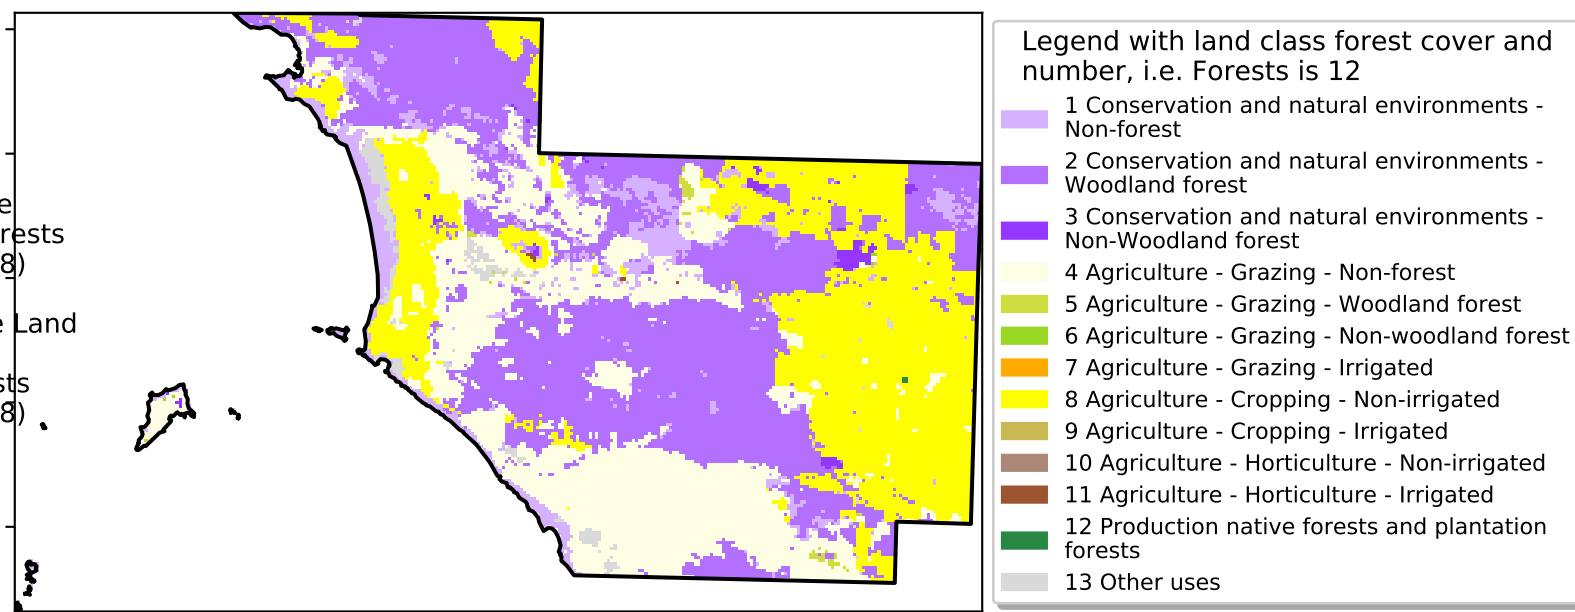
e
rests
8)

e Land

sts
8)

Legend with land class forest cover and number, i.e. Forests is 12

1 Conservation and natural environments - Non-forest

2 Conservation and natural environments - Woodland forest

3 Conservation and natural environments - Non-Woodland forest

4 Agriculture - Grazing - Non-forest

5 Agriculture - Grazing - Woodland forest

6 Agriculture - Grazing - Non-woodland forest

7 Agriculture - Grazing - Irrigated

8 Agriculture - Cropping - Non-irrigated

9 Agriculture - Cropping - Irrigated

10 Agriculture - Horticulture - Non-irrigated

11 Agriculture - Horticulture - Irrigated

12 Production native forests and plantation forests

13 Other uses